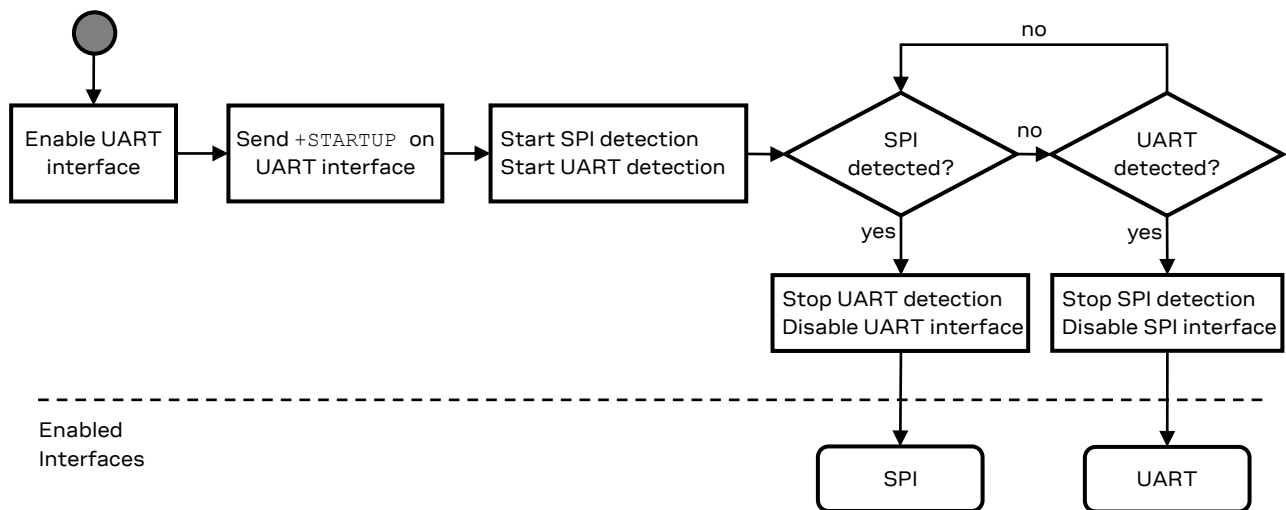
Enable UART interface

Send +STARTUP on UART interface

Start SPI detection
Start UART detection

SPI detected?

no

UART detected?

no

yes

yes

Stop UART detection
Disable UART interface

Stop SPI detection
Disable SPI interface

Enabled Interfaces

SPI

UART